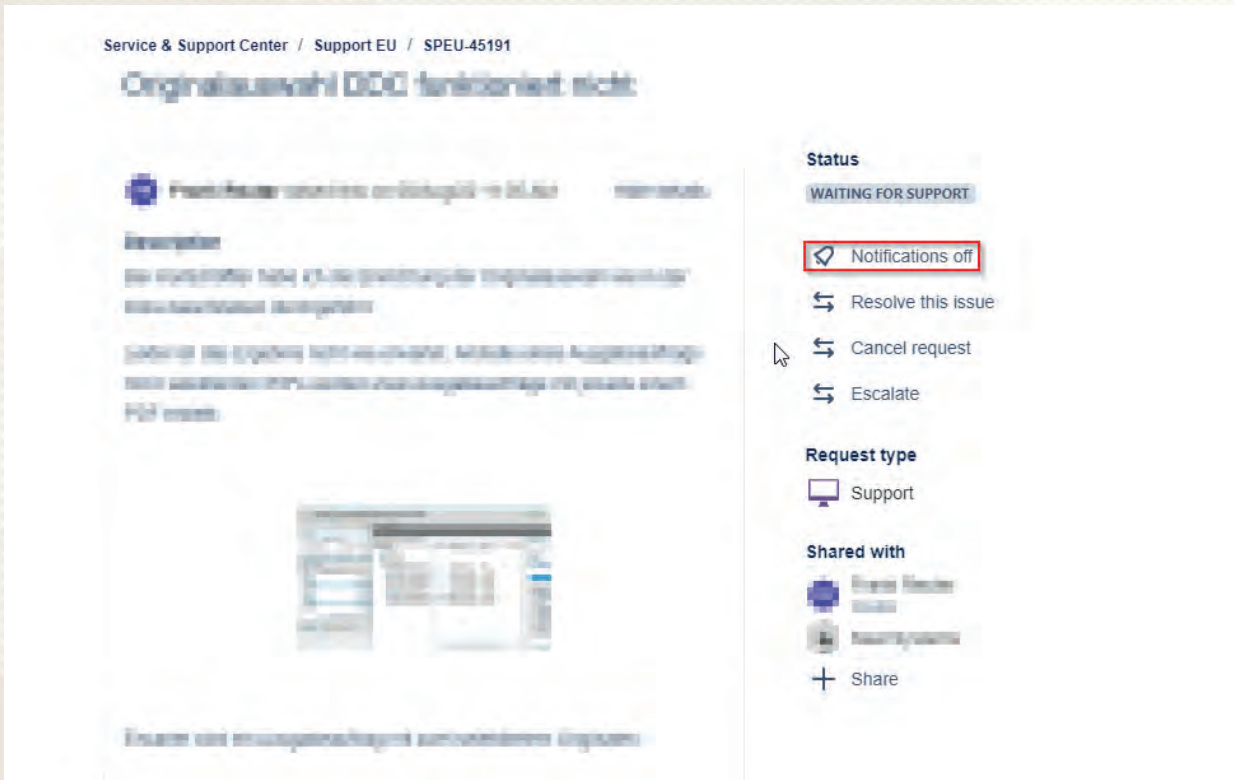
Service & Support Center / Support EU / SPEU-45191

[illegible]

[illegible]

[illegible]

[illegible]

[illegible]

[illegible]

Status

WAITING FOR SUPPORT

Notifications off

Resolve this issue

Cancel request

Escalate

Request type

Support

Shared with

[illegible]

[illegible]

Share